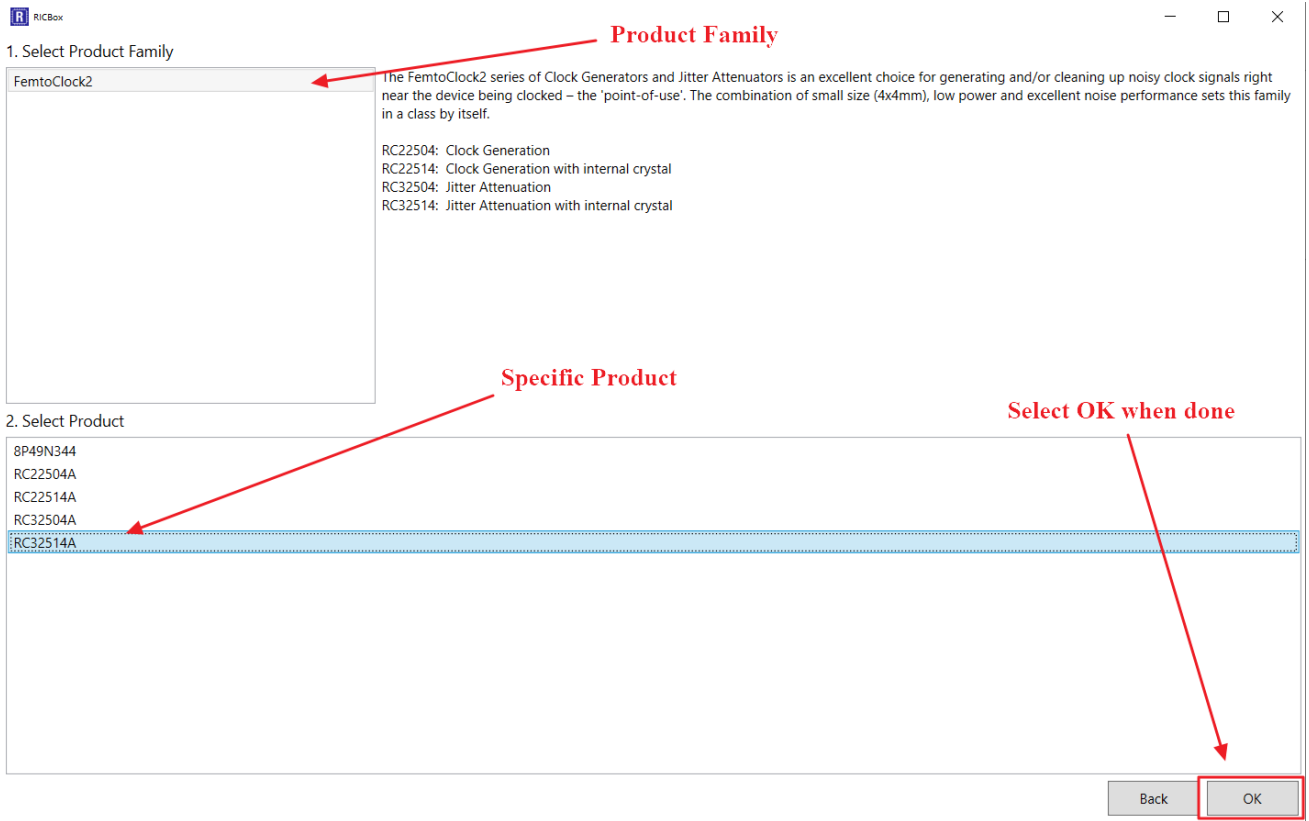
RICBox

1. Select Product Family

Product Family

FemtoClock2

The FemtoClock2 series of Clock Generators and Jitter Attenuators is an excellent choice for generating and/or cleaning up noisy clock signals right near the device being clocked – the 'point-of-use'. The combination of small size (4x4mm), low power and excellent noise performance sets this family in a class by itself.

RC22504: Clock Generation
RC22514: Clock Generation with internal crystal
RC32504: Jitter Attenuation
RC32514: Jitter Attenuation with internal crystal

Specific Product

2. Select Product

Select OK when done

8P49N344
RC22504A
RC22514A
RC32504A
RC32514A

Back

OK